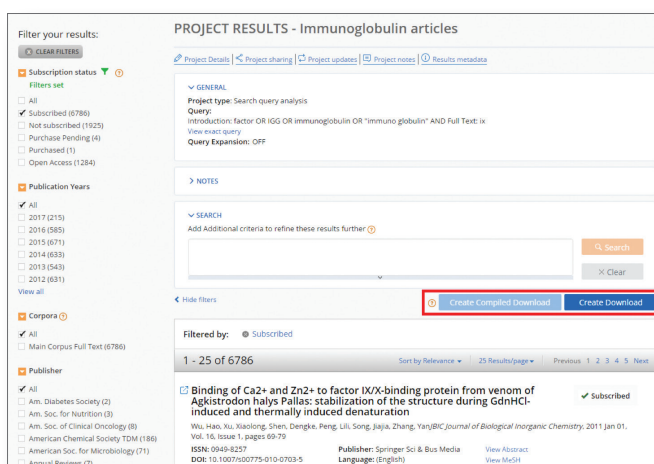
Filter your results:

CLEAR FILTERS

Subscription status

Filters set

All
Subscribed (6786)
Not subscribed (1925)
Purchase Pending (4)
Purchased (1)
Open Access (1284)

Publication Years

All
2017 (215)
2016 (585)
2015 (671)
2014 (633)
2013 (543)
2012 (631)
View all

Corpora

All
Main Corpus Full Text (6786)

Publisher

All
Am. Diabetes Society (2)
Am. Soc. for Nutrition (3)
Am. Soc. of Clinical Oncology (8)
American Chemical Society TDM (186)
American Soc. for Microbiology (71)
Annual Reviews (7)

PROJECT RESULTS - Immunoglobulin articles

Project Details | Project sharing | Project updates | Project notes | Results metadata

GENERAL

Project type: Search query analysis
Query:
Introduction: factor OR IGG OR immunoglobulin OR "immuno globulin" AND Full Text: ix
View exact query
Query Expansion: OFF

NOTES

SEARCH

Add Additional criteria to refine these results further

Search
Clear

Hide filters

Create Compiled Download
Create Download

Filtered by: Subscribed

1 - 25 of 6786

Sort by Relevance
25 Results/page
Previous 1 2 3 4 5 Next

Binding of Ca2+ and Zn2+ to factor IX/X-binding protein from venom of Agkistrodon halys Pallas: stabilization of the structure during GdnHCl-induced and thermally induced denaturation

Subscribed

Wu, Hao, Xu, Xiaolong, Shen, Dengke, Peng, Lili, Song, Jiajia, Zhang, Yan/JBIC Journal of Biological Inorganic Chemistry, 2011 Jan 01, Vol. 16, Issue 1, pages 69-79

ISSN: 0949-8257
DOI: 10.1007/s00775-010-0703-5
Publisher: Springer Sci & Bus Media
Language: (English)
View Abstract
View MeSH